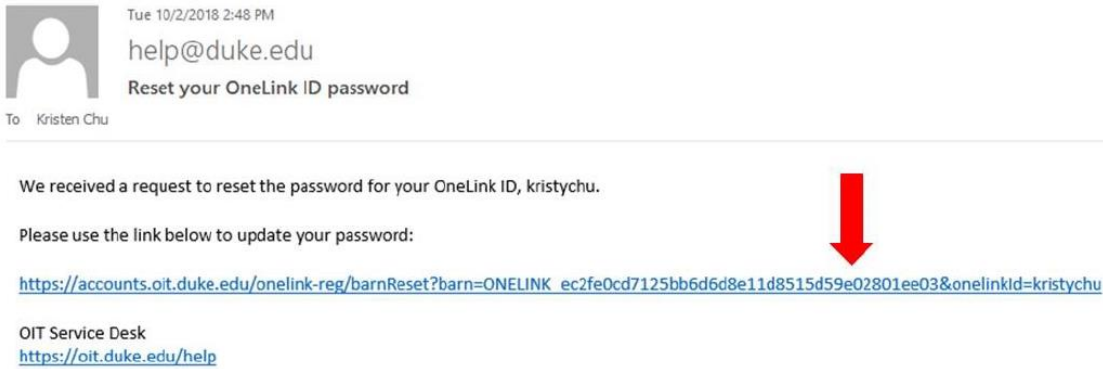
Tue 10/2/2018 2:48 PM

help@duke.edu

Reset your OneLink ID password

To Kristen Chu

We received a request to reset the password for your OneLink ID, kristychu.

Please use the link below to update your password:

https://accounts.oit.duke.edu/onelink-reg/barnReset?barn=ONELINK_ec2fe0cd7125bb6d6d8e11d8515d59e02801ee03&onelinkId=kristychu

OIT Service Desk
https://oit.duke.edu/help